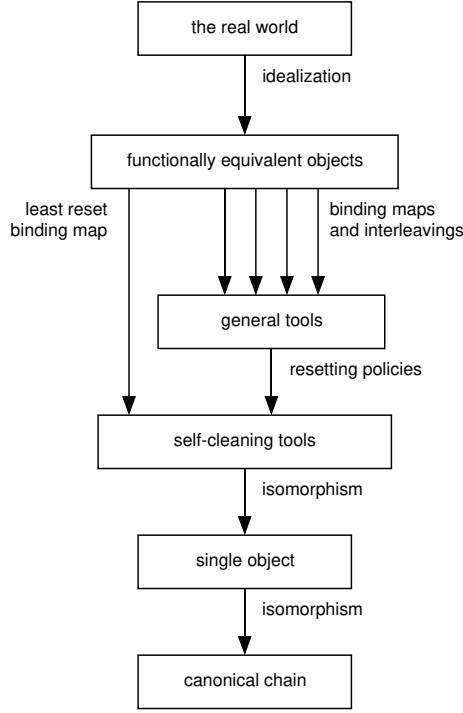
the real world

idealization

functionally equivalent objects

least reset binding map

binding maps and interleavings

general tools

resetting policies

self-cleaning tools

isomorphism

single object

isomorphism

canonical chain